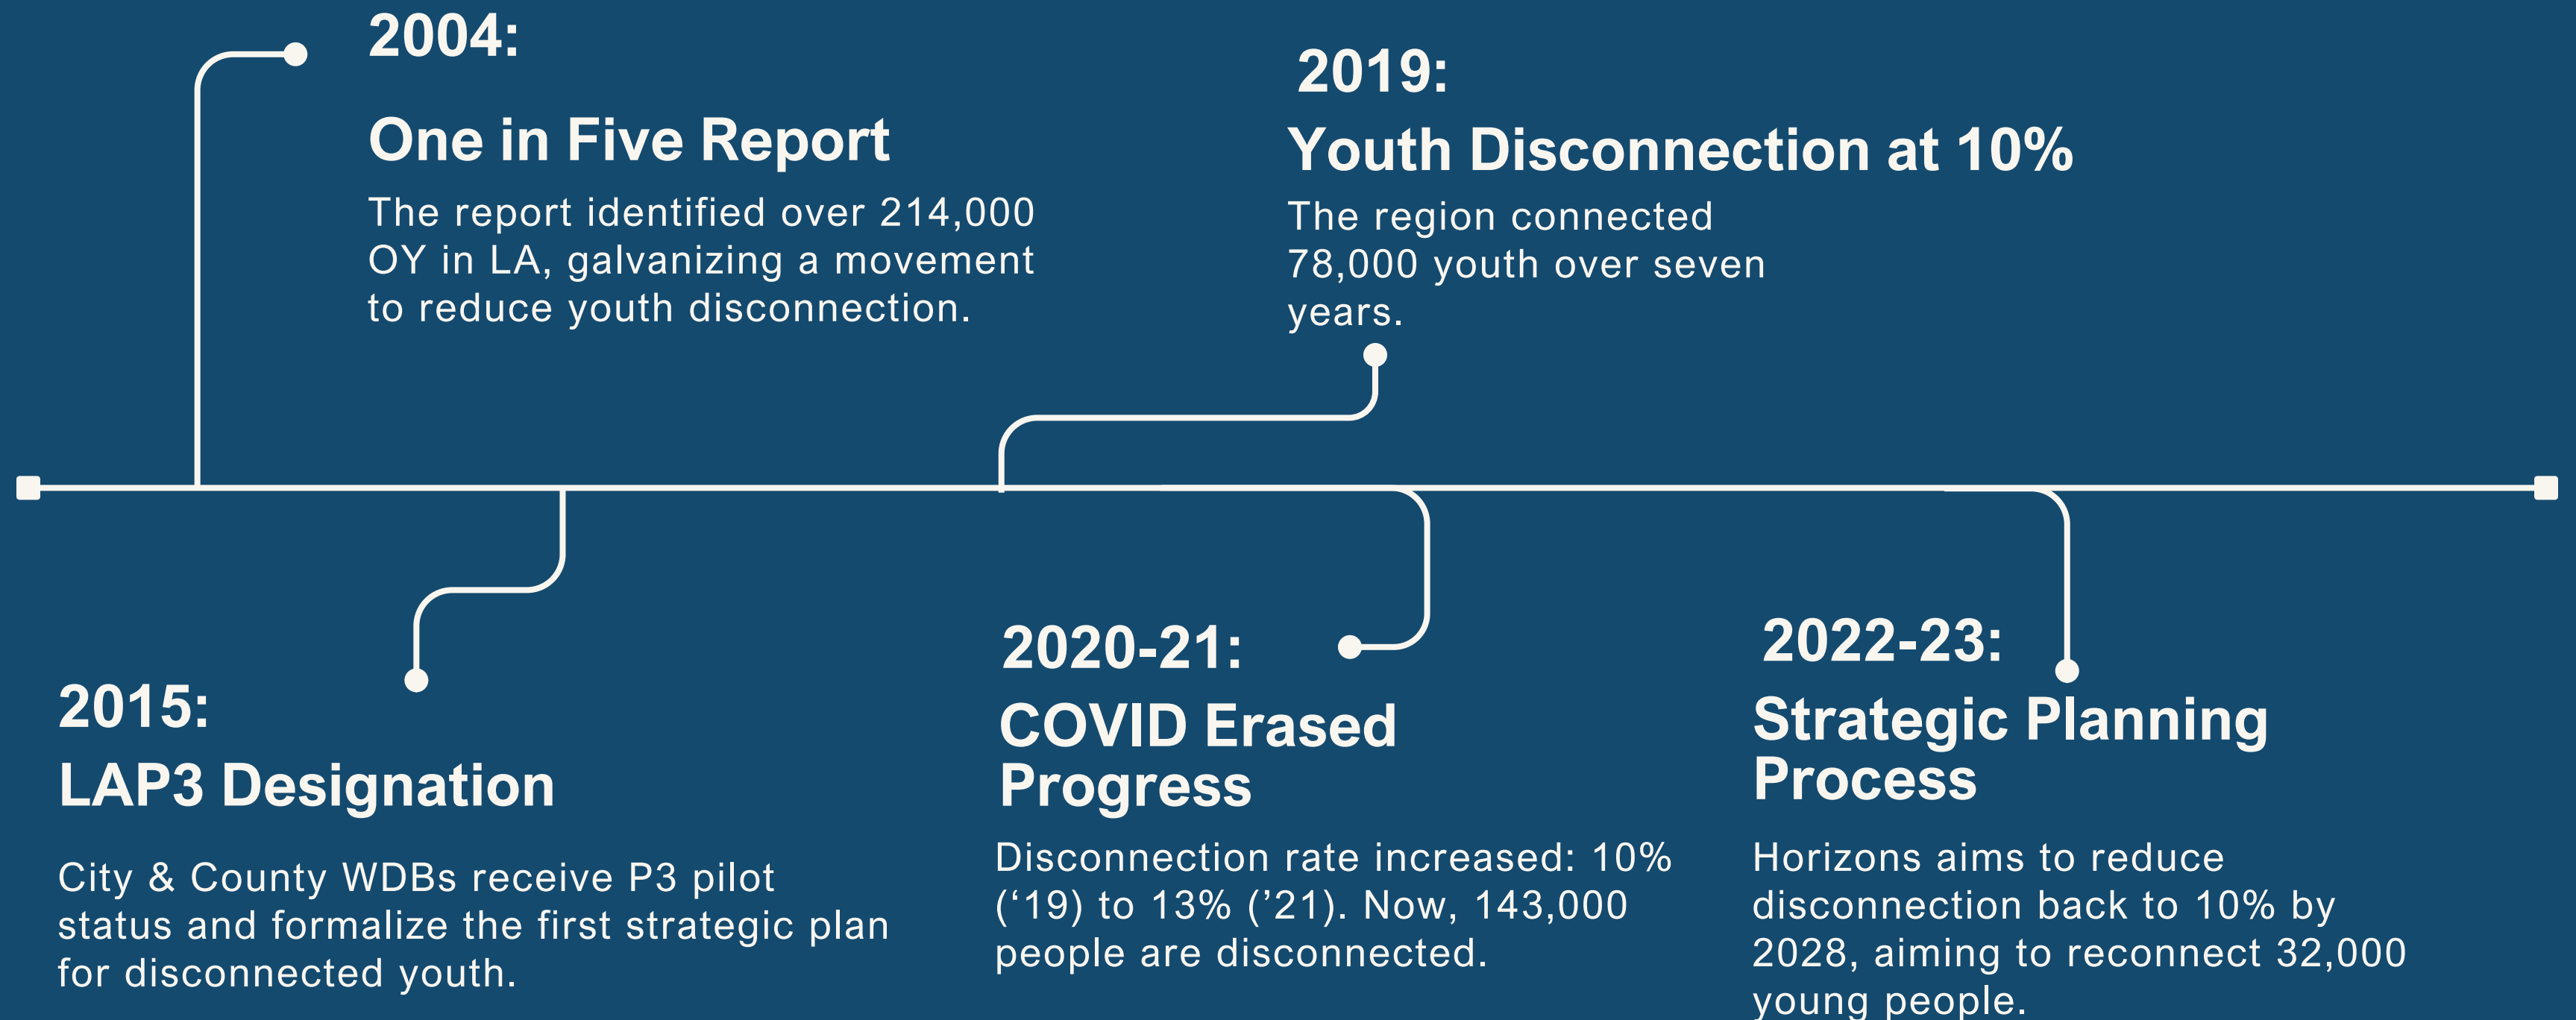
2004:

One in Five Report

The report identified over 214,000 OY in LA, galvanizing a movement to reduce youth disconnection.

2019:

Youth Disconnection at 10%

The region connected 78,000 youth over seven years.

2015:

LAP3 Designation

City & County WDBs receive P3 pilot status and formalize the first strategic plan for disconnected youth.

2020-21:

COVID Erased Progress

Disconnection rate increased: 10% (‘19) to 13% (’21). Now, 143,000 people are disconnected.

2022-23:

Strategic Planning Process

Horizons aims to reduce disconnection back to 10% by 2028, aiming to reconnect 32,000 young people.